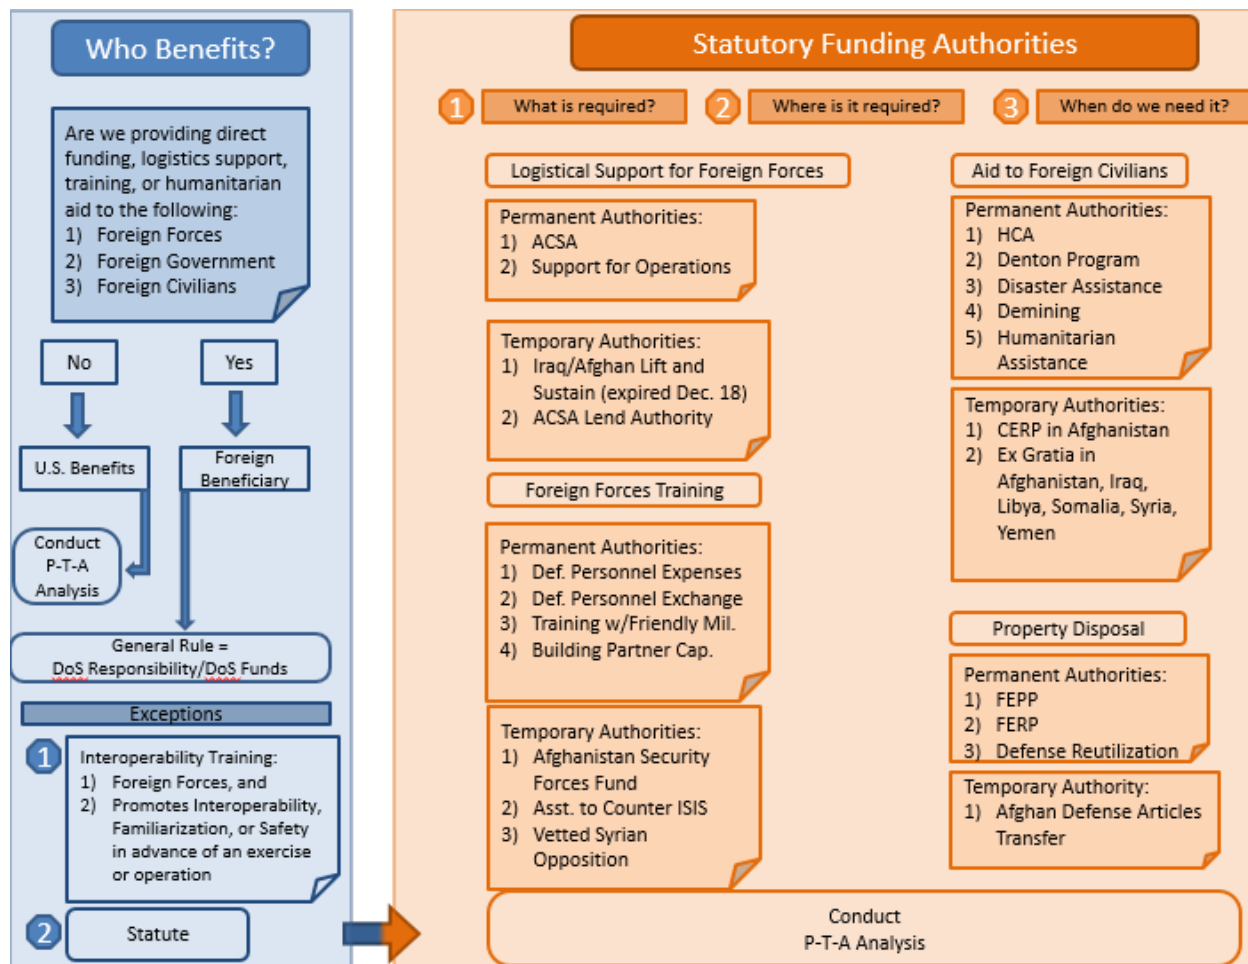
Who Benefits?

Are we providing direct funding, logistics support, training, or humanitarian aid to the following:
1) Foreign Forces
2) Foreign Government
3) Foreign Civilians

No

Yes

U.S. Benefits

Foreign Beneficiary

Conduct P-T-A Analysis

General Rule = DoS Responsibility/DoS Funds

Exceptions

1 Interoperability Training:
1) Foreign Forces, and
2) Promotes Interoperability, Familiarization, or Safety in advance of an exercise or operation

2 Statute

Statutory Funding Authorities

1 What is required?

2 Where is it required?

3 When do we need it?

Logistical Support for Foreign Forces

Permanent Authorities:
1) ACSA
2) Support for Operations

Temporary Authorities:
1) Iraq/Afghan Lift and Sustain (expired Dec. 18)
2) ACSA Lend Authority

Foreign Forces Training

Permanent Authorities:
1) Def. Personnel Expenses
2) Def. Personnel Exchange
3) Training w/Friendly Mil.
4) Building Partner Cap.

Temporary Authorities:
1) Afghanistan Security Forces Fund
2) Asst. to Counter ISIS
3) Vetted Syrian Opposition

Aid to Foreign Civilians

Permanent Authorities:
1) HCA
2) Denton Program
3) Disaster Assistance
4) Demining
5) Humanitarian Assistance

Temporary Authorities:
1) CERP in Afghanistan
2) Ex Gratia in Afghanistan, Iraq, Libya, Somalia, Syria, Yemen

Property Disposal

Permanent Authorities:
1) FEPP
2) FERP
3) Defense Reutilization

Temporary Authority:
1) Afghan Defense Articles Transfer

Conduct P-T-A Analysis